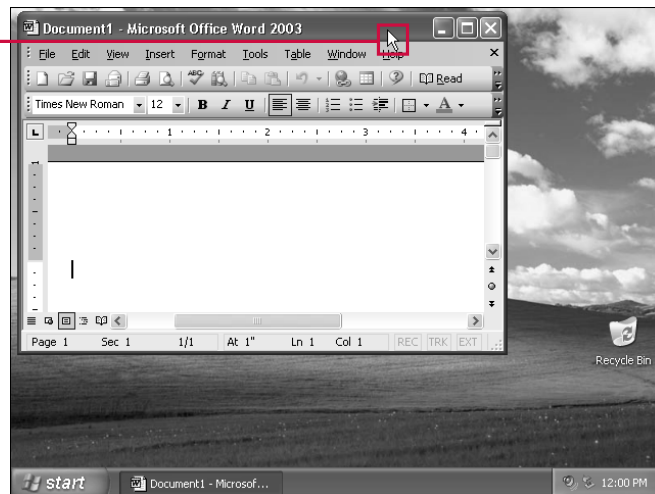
Document1 - Microsoft Office Word 2003

File Edit View Insert Format Tools Table Window Help

Read

Times New Roman 12 B I U A

Page 1 Sec 1 1/1 At 1" Ln 1 Col 1 REC TRK EXT

Recycle Bin

start Document1 - Microsof... 12:00 PM